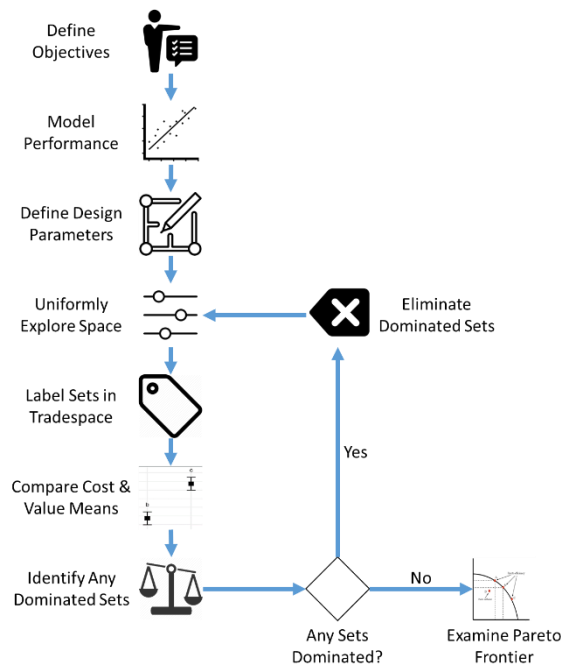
Define Objectives

Model Performance

Define Design Parameters

Uniformly Explore Space

Eliminate Dominated Sets

Label Sets in Tradespace

Yes

Compare Cost & Value Means

Identify Any Dominated Sets

No

Any Sets Dominated?

Examine Pareto Frontier